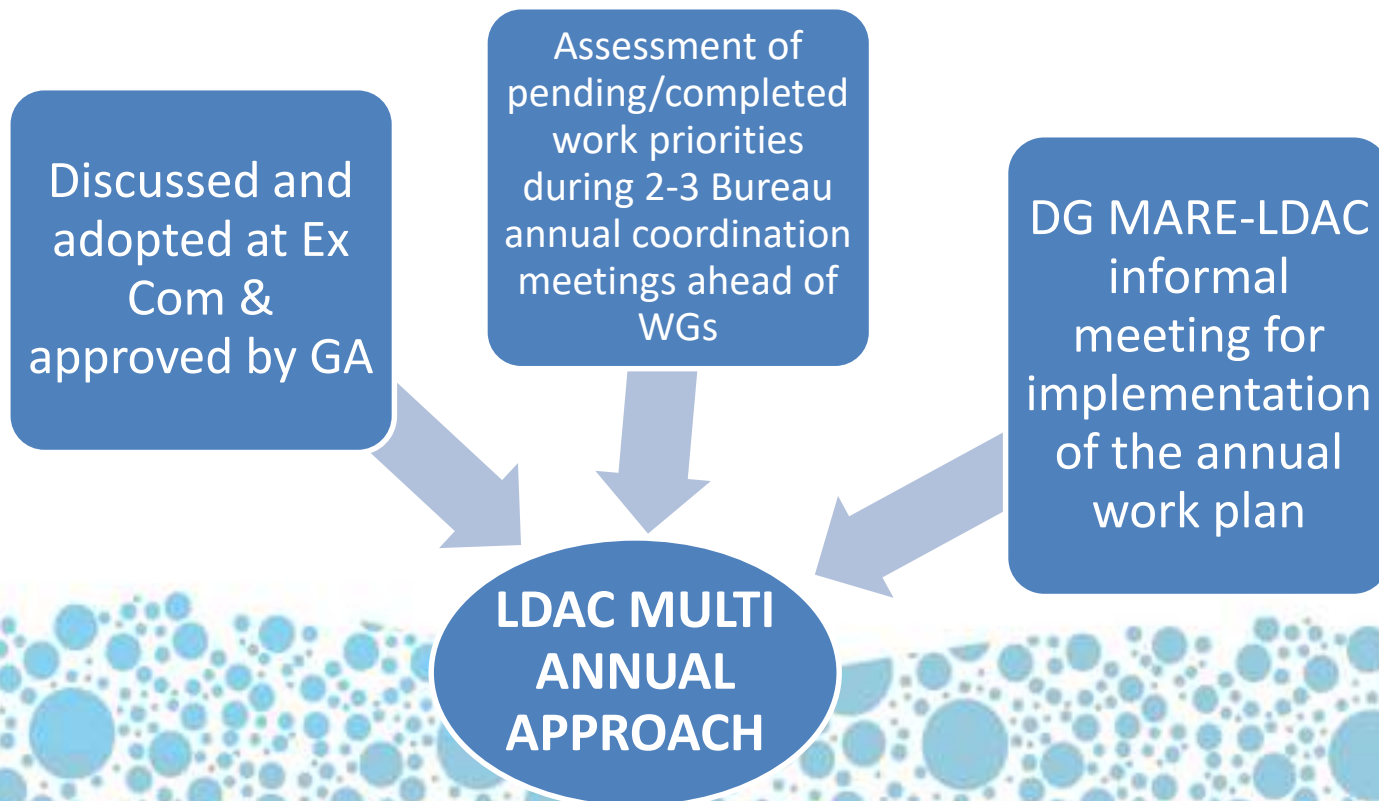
Discussed and adopted at Ex Com & approved by GA

Assessment of pending/completed work priorities during 2-3 Bureau annual coordination meetings ahead of WGs

DG MARE-LDAC informal meeting for implementation of the annual work plan

LDAC MULTI ANNUAL APPROACH